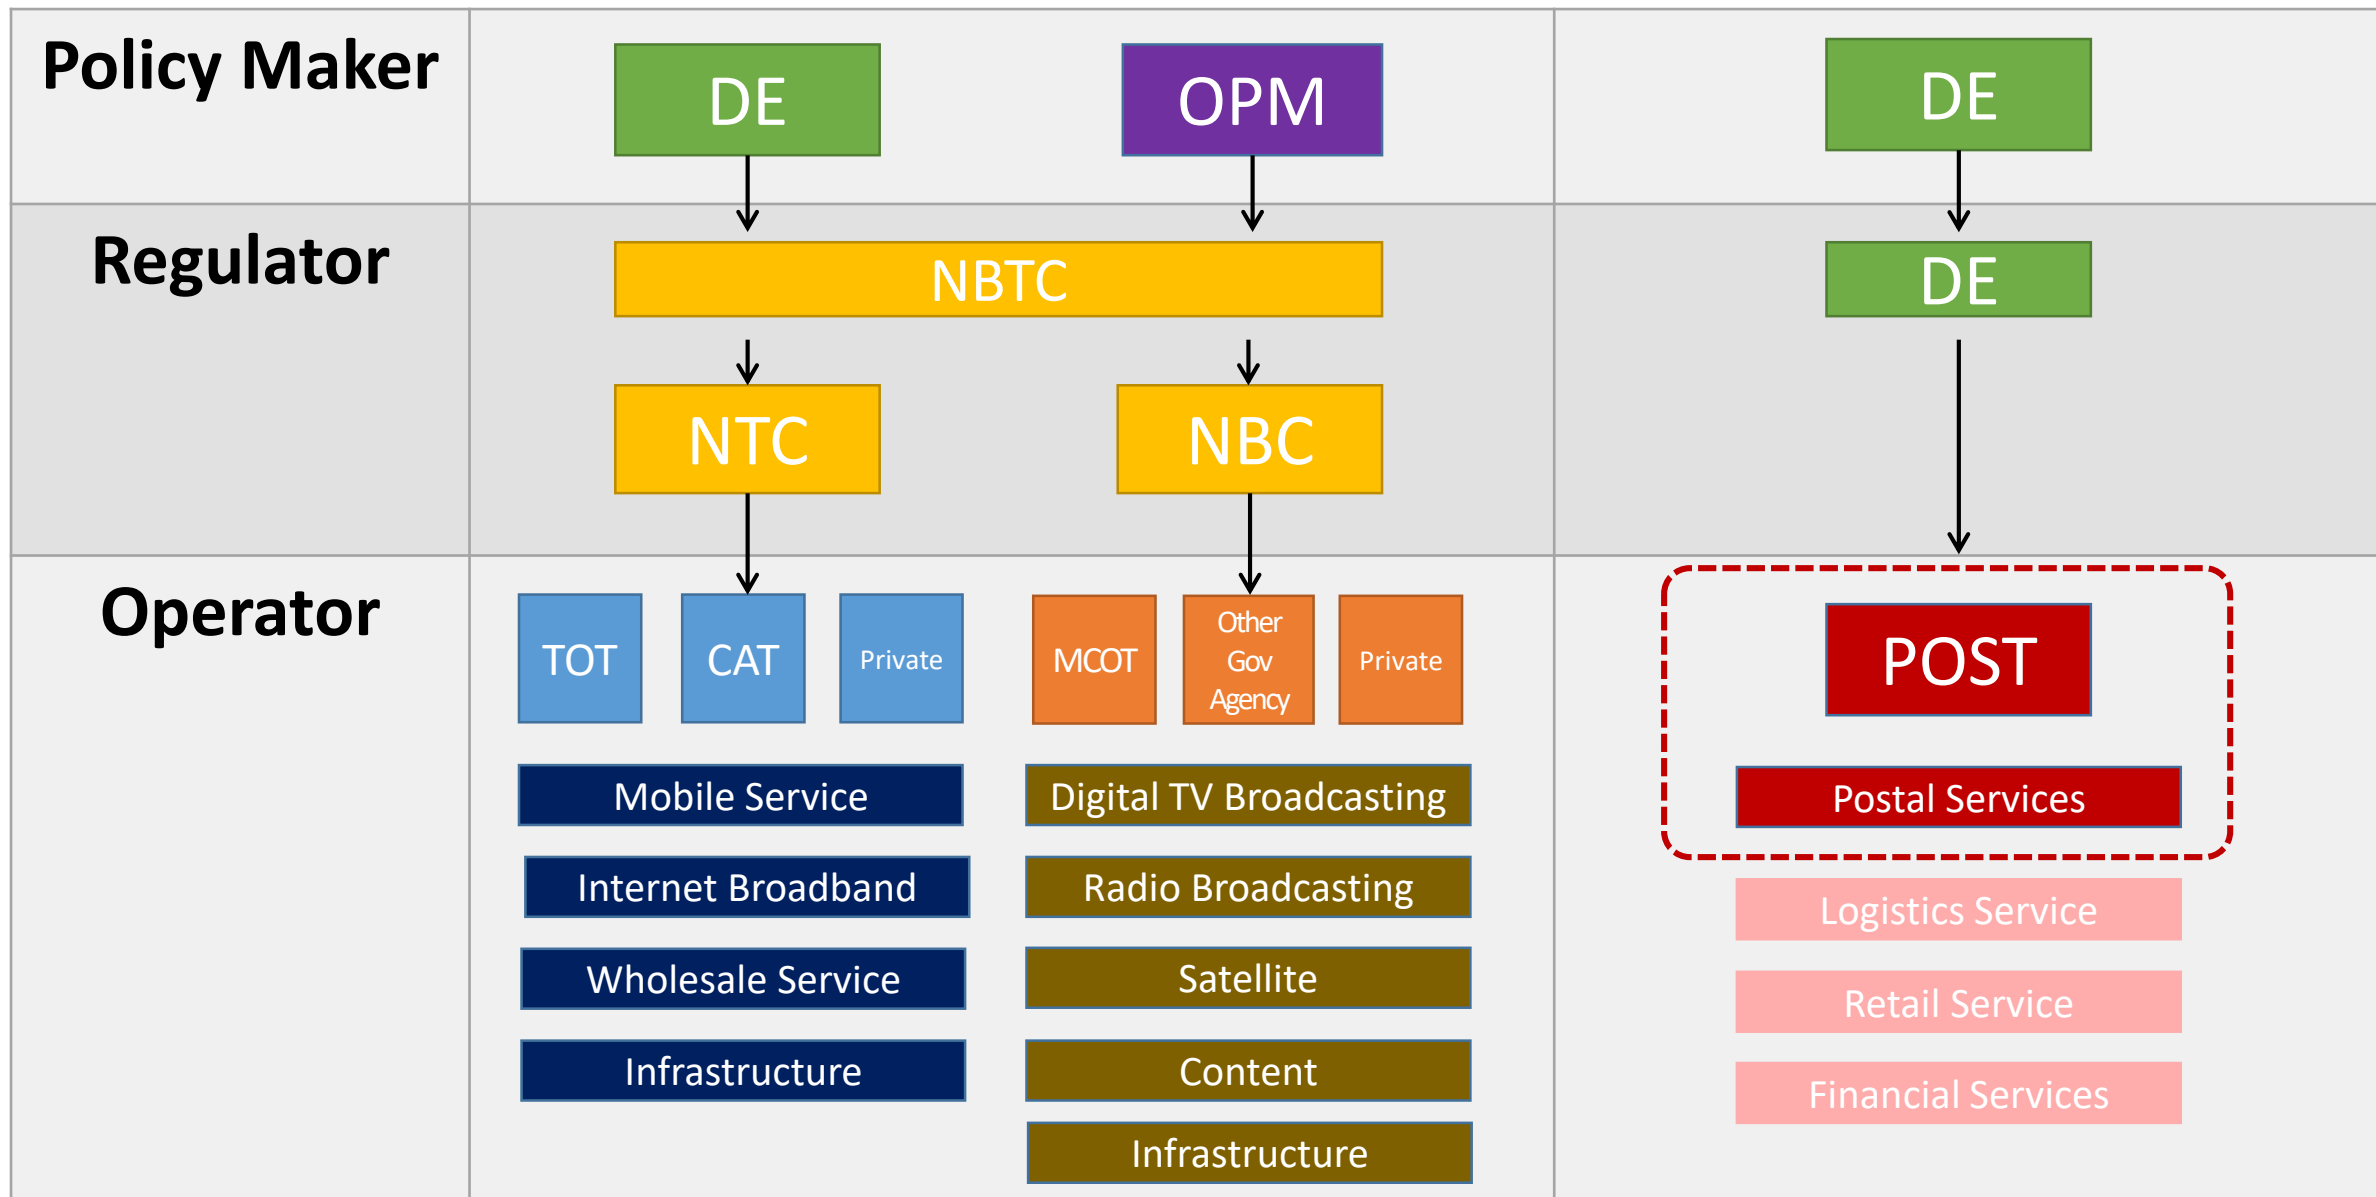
Policy Maker

DE

OPM

DE

Regulator

NBTC

DE

NTC

NBC

Operator

TOT

CAT

Private

MCOT

Other Gov Agency

Private

POST

Mobile Service

Internet Broadband

Wholesale Service

Infrastructure

Digital TV Broadcasting

Radio Broadcasting

Satellite

Content

Infrastructure

Postal Services

Logistics Service

Retail Service

Financial Services